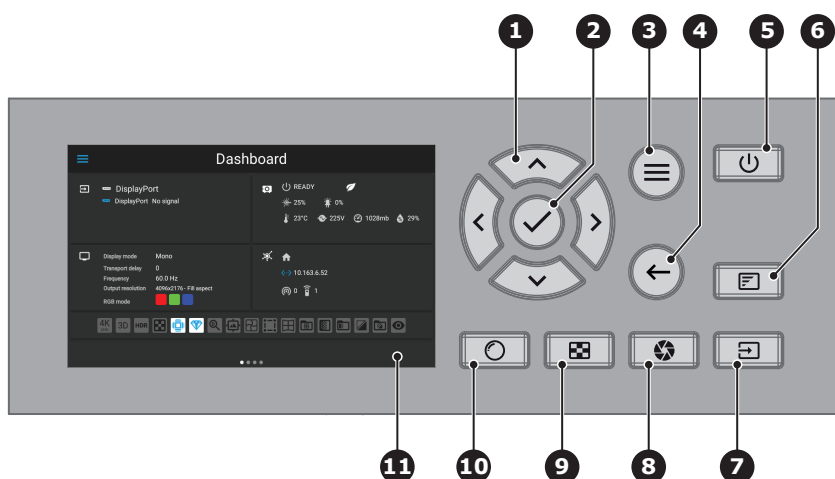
1
2
3
4
5
6

Dashboard

DisplayPort
DisplayPort No signal

READY
25% 0%
23°C 225V 1028mb 29%

Display mode Mono
Transport delay 0
Frequency 60.0 Hz
Output resolution 4096x2176 - Fill aspect
RGB mode

10.163.6.52
0 1

4K 3D HDR

11
10
9
8
7